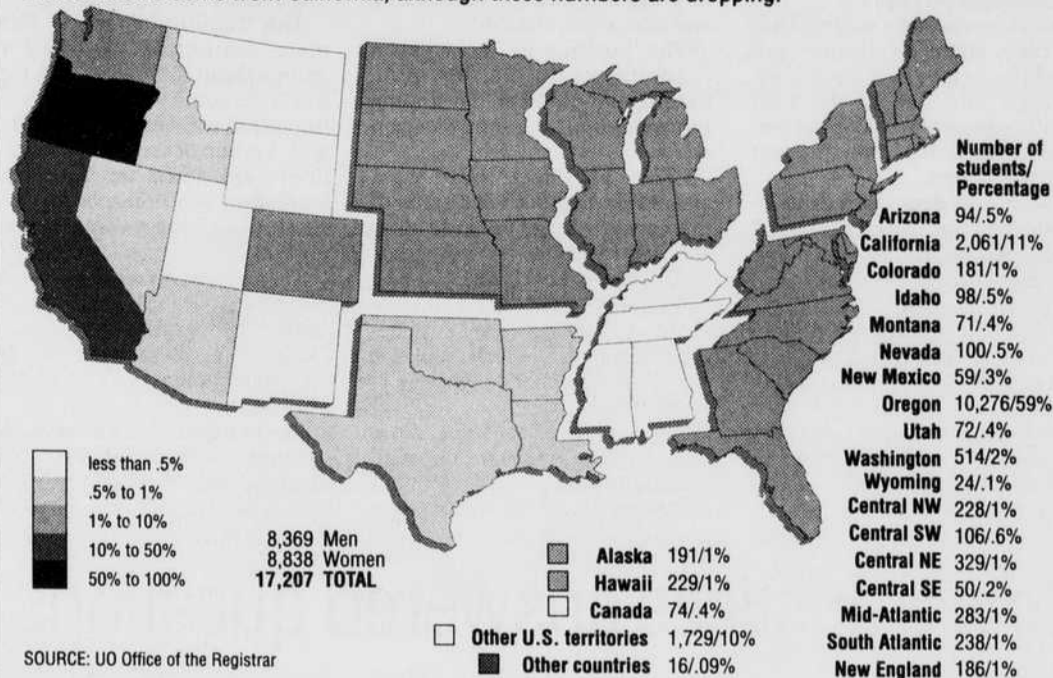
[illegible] from California, although these numbers are dropping.

Number of students/ Percentage

| | |
|---|---|
| Arizona | 94/.5% |
| California | 2,061/11% |
| Colorado | 181/1% |
| Idaho | 98/.5% |
| Montana | 71/.4% |
| Nevada | 100/.5% |
| New Mexico | 59/.3% |
| Oregon | 10,276/59% |
| Utah | 72/.4% |
| Washington | 514/2% |
| Wyoming | 24/.1% |
| Central NW | 228/1% |
| Central SW | 106/.6% |
| Central NE | 329/1% |
| Central SE | 50/.2% |
| Mid-Atlantic | 283/1% |
| South Atlantic | 238/1% |
| New England | 186/1% |

less than .5%
.5% to 1%
1% to 10%
10% to 50%
50% to 100%

8,369 Men
8,838 Women
17,207 TOTAL

| | |
|---|---|
| Alaska | 191/1% |
| Hawaii | 229/1% |
| Canada | 74/.4% |
| Other U.S. territories | 1,729/10% |
| Other countries | 16/.09% |

SOURCE: UO Office of the Registrar